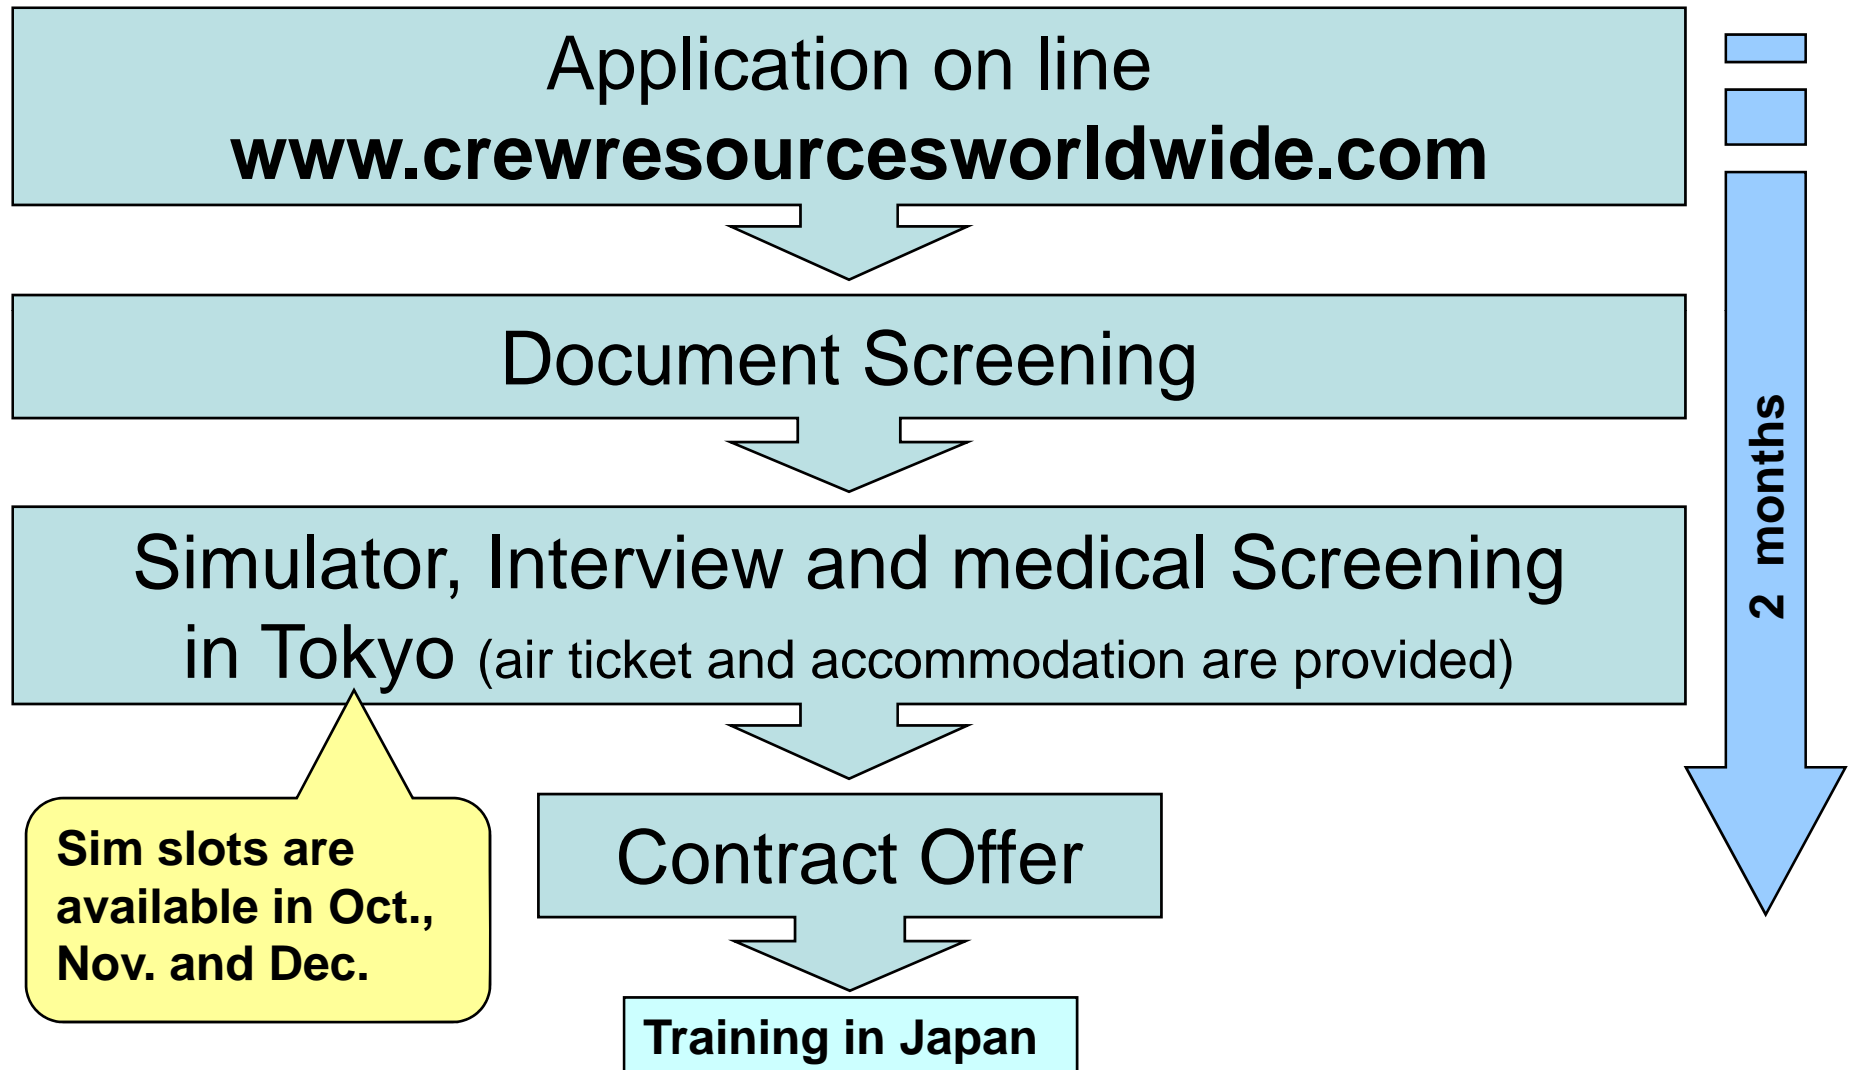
Application on line
www.crewresourcesworldwide.com

Document Screening

Simulator, Interview and medical Screening in Tokyo (air ticket and accommodation are provided)

Sim slots are available in Oct., Nov. and Dec.

Contract Offer

Training in Japan

2 months